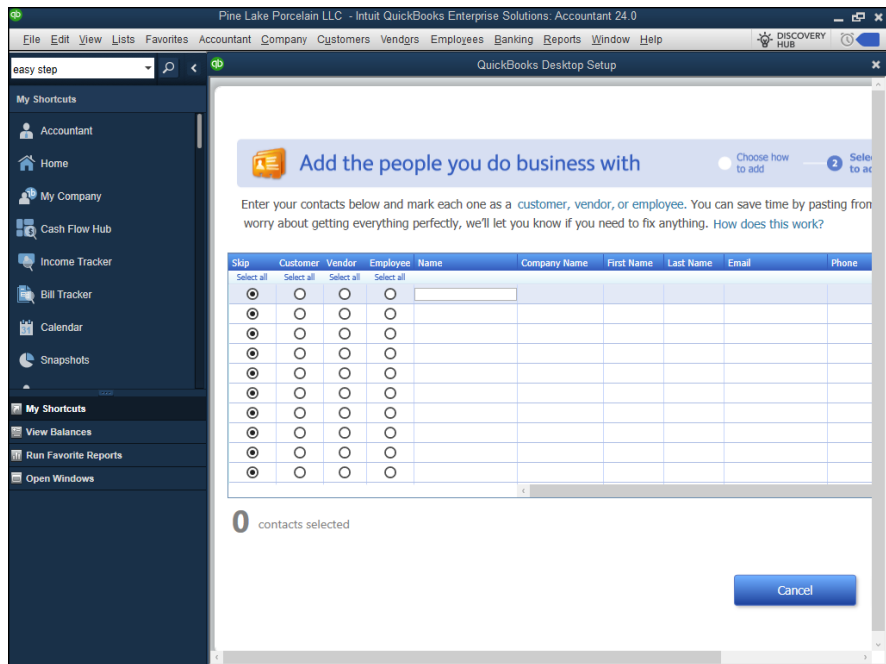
Pine Lake Porcelain LLC - Intuit QuickBooks Enterprise Solutions: Accountant 24.0

File Edit View Lists Favorites Accountant Company Customers Vendors Employees Banking Reports Window Help

DISCOVERY HUB

easy step

My Shortcuts

Accountant
Home
My Company
Cash Flow Hub
Income Tracker
Bill Tracker
Calendar
Snapshots

My Shortcuts
View Balances
Run Favorite Reports
Open Windows

QuickBooks Desktop Setup

Add the people you do business with

Choose how to add

2 Sele to ac

Enter your contacts below and mark each one as a customer, vendor, or employee. You can save time by pasting fron worry about getting everything perfectly, we'll let you know if you need to fix anything. How does this work?

| Skip | Customer | Vendor | Employee | Name | Company Name | First Name | Last Name | Email | Phone |
|---|---|---|---|---|---|---|---|---|---|
| Select all | Select all | Select all | Select all | | | | | | |
| ◉ | ○ | ○ | ○ | | | | | | |
| ◉ | ○ | ○ | ○ | | | | | | |
| ◉ | ○ | ○ | ○ | | | | | | |
| ◉ | ○ | ○ | ○ | | | | | | |
| ◉ | ○ | ○ | ○ | | | | | | |
| ◉ | ○ | ○ | ○ | | | | | | |
| ◉ | ○ | ○ | ○ | | | | | | |
| ◉ | ○ | ○ | ○ | | | | | | |
| ◉ | ○ | ○ | ○ | | | | | | |
| ◉ | ○ | ○ | ○ | | | | | | |

0 contacts selected

Cancel